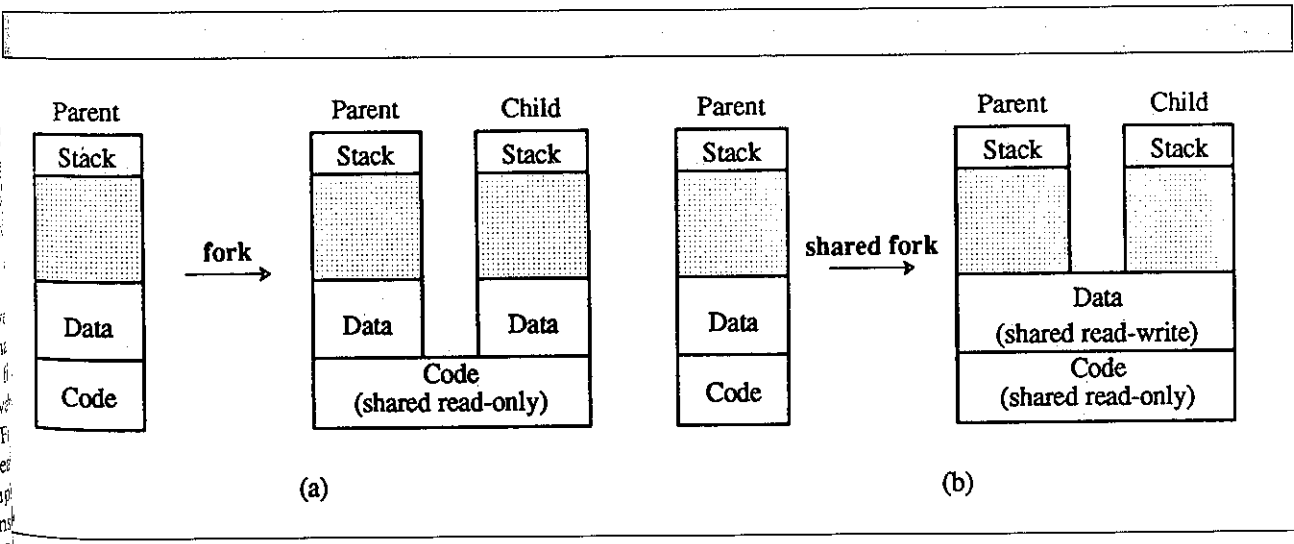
Parent

Stack

Data

Code

fork

Parent

Stack

Data

Child

Stack

Data

Code
(shared read-only)

(a)

Parent

Stack

Data

Code

shared fork

Parent

Stack

Child

Stack

Data
(shared read-write)

Code
(shared read-only)

(b)